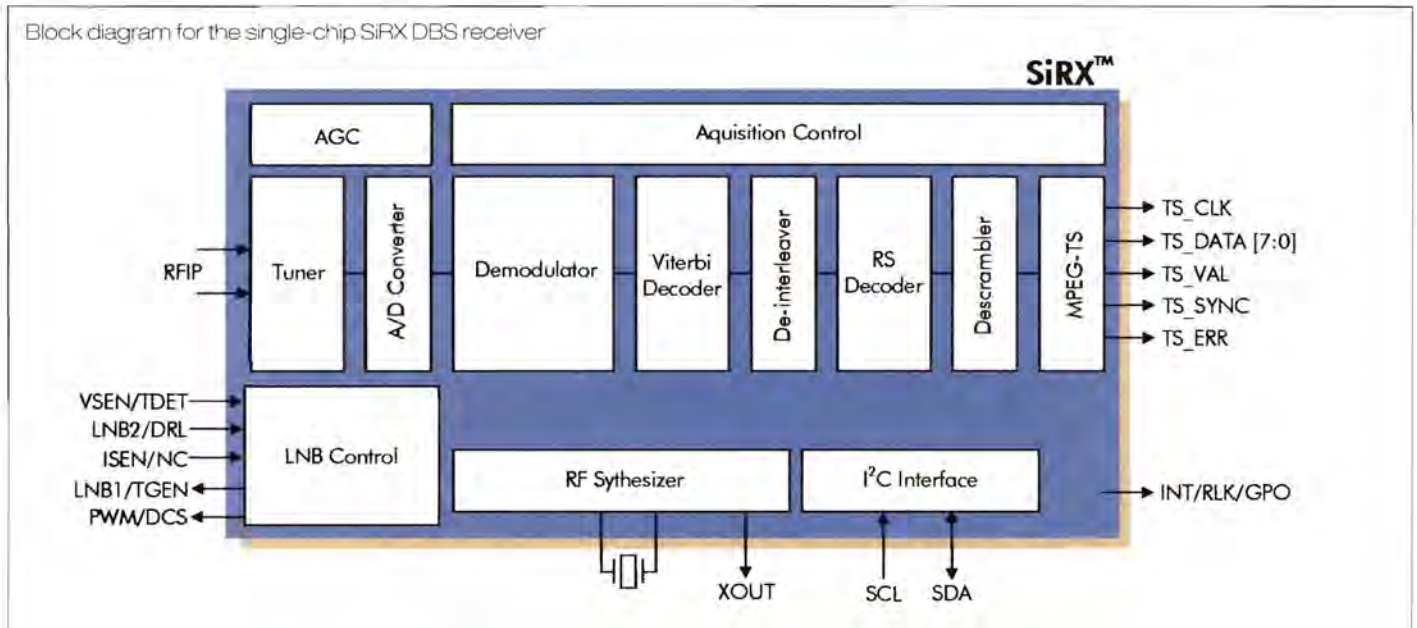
Block diagram for the single-chip SiRX DBS receiver

SiRX™

AGC

Aquisition Control

RFIP

Tuner

A/D Converter

Demodulator

Viterbi Decoder

De-interleaver

RS Decoder

Descrambler

MPEG-TS

TS_CLK

TS_DATA [7:0]

TS_VAL

TS_SYNC

TS_ERR

VSEN/TDET

LNB2/DRL

ISEN/NC

LNB1/TGEN

PWM/DCS

LNB Control

RF Sythesizer

I$^2$C Interface

INT/RLK/GPO

XOUT

SCL

SDA